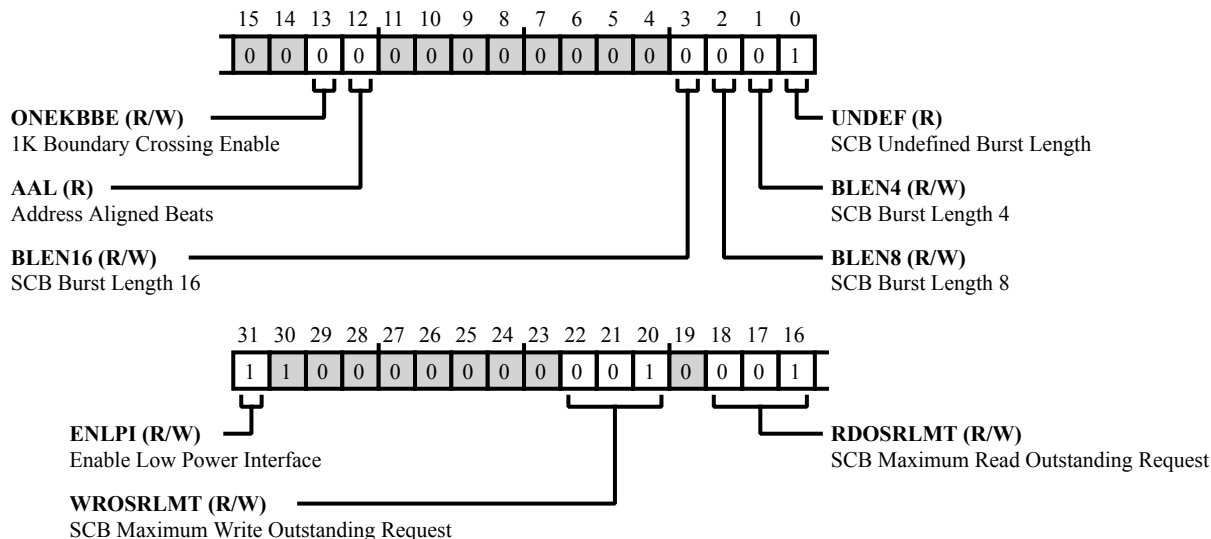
15 14 13 12 11 10 9 8 7 6 5 4 3 2 1 0

0 0 0 0 0 0 0 0 0 0 0 0 0 0 0 1

**ONEKBBE (R/W)**
1K Boundary Crossing Enable

**AAL (R)**
Address Aligned Beats

**BLEN16 (R/W)**
SCB Burst Length 16

**UNDEF (R)**
SCB Undefined Burst Length

**BLEN4 (R/W)**
SCB Burst Length 4

**BLEN8 (R/W)**
SCB Burst Length 8

31 30 29 28 27 26 25 24 23 22 21 20 19 18 17 16

1 1 0 0 0 0 0 0 0 0 0 1 0 0 0 1

**ENLPI (R/W)**
Enable Low Power Interface

**WROSRLMT (R/W)**
SCB Maximum Write Outstanding Request

**RDOSRLMT (R/W)**
SCB Maximum Read Outstanding Request